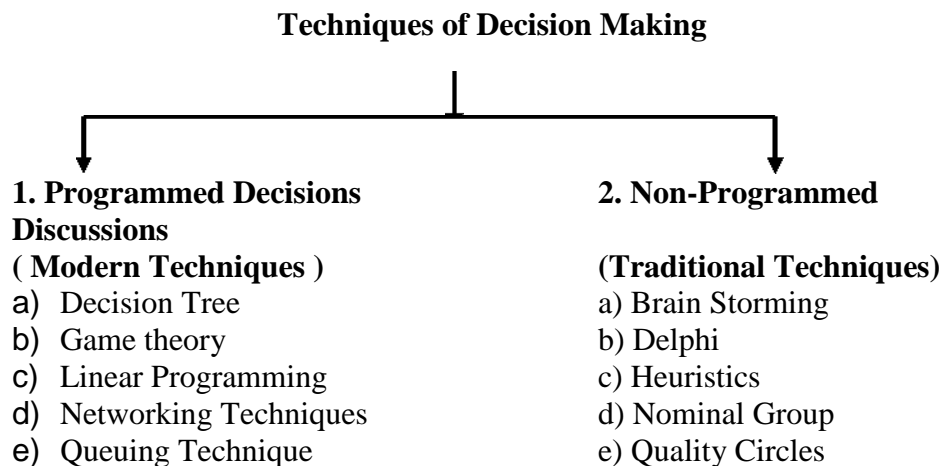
**Techniques of Decision Making**

**1. Programmed Decisions Discussions**
**( Modern Techniques )**
a) Decision Tree
b) Game theory
c) Linear Programming
d) Networking Techniques
e) Queuing Technique

**2. Non-Programmed**
**(Traditional Techniques)**
a) Brain Storming
b) Delphi
c) Heuristics
d) Nominal Group
e) Quality Circles